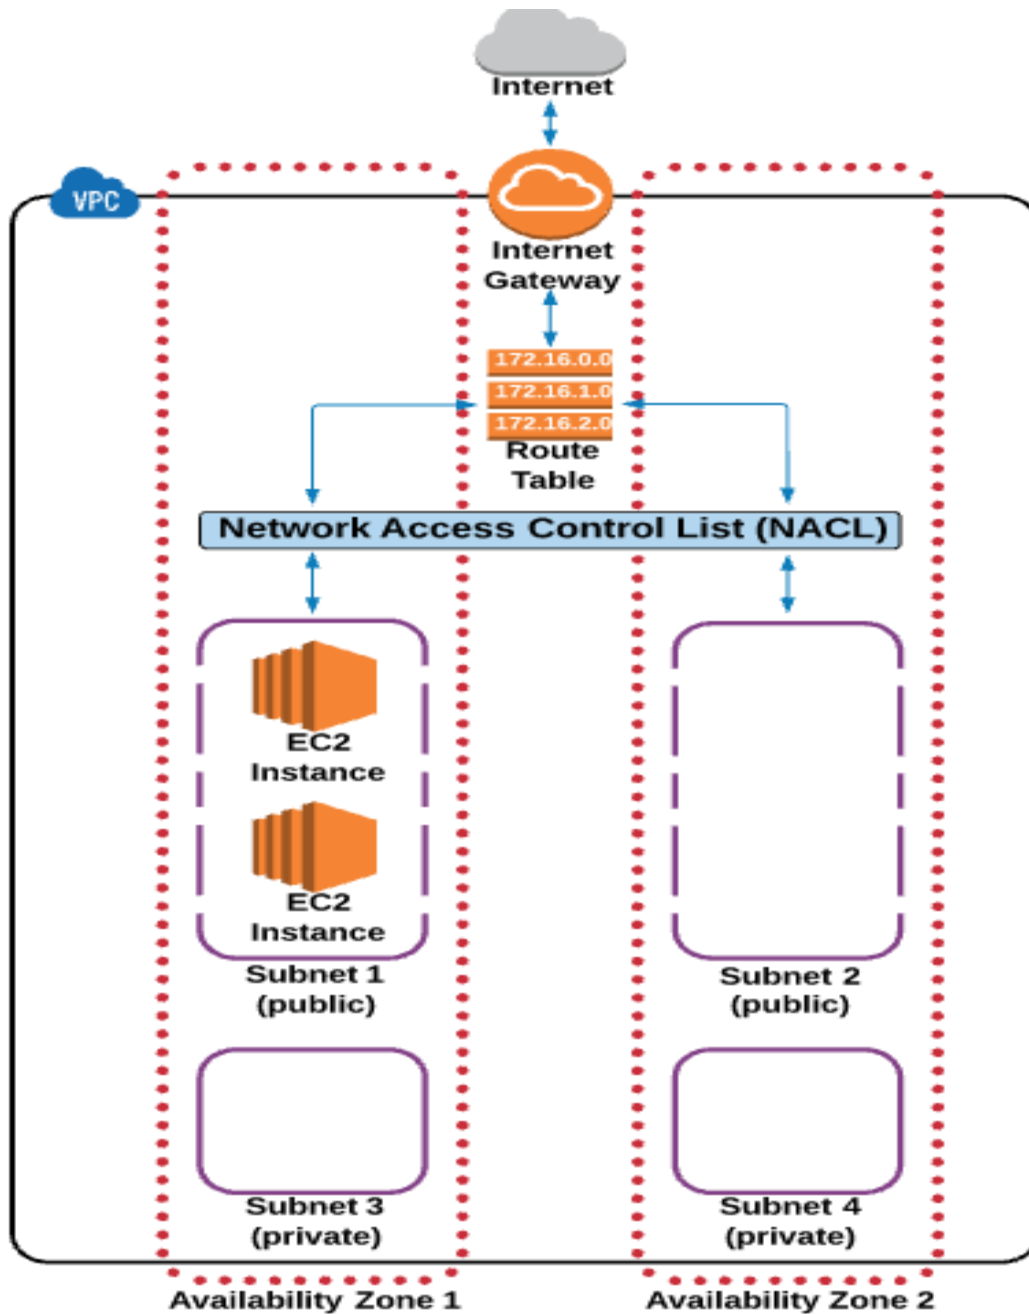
Internet

VPC

Internet Gateway

172.16.0.0
172.16.1.0
172.16.2.0
Route Table

Network Access Control List (NACL)

EC2 Instance

EC2 Instance

Subnet 1 (public)

Subnet 2 (public)

Subnet 3 (private)

Subnet 4 (private)

Availability Zone 1

Availability Zone 2